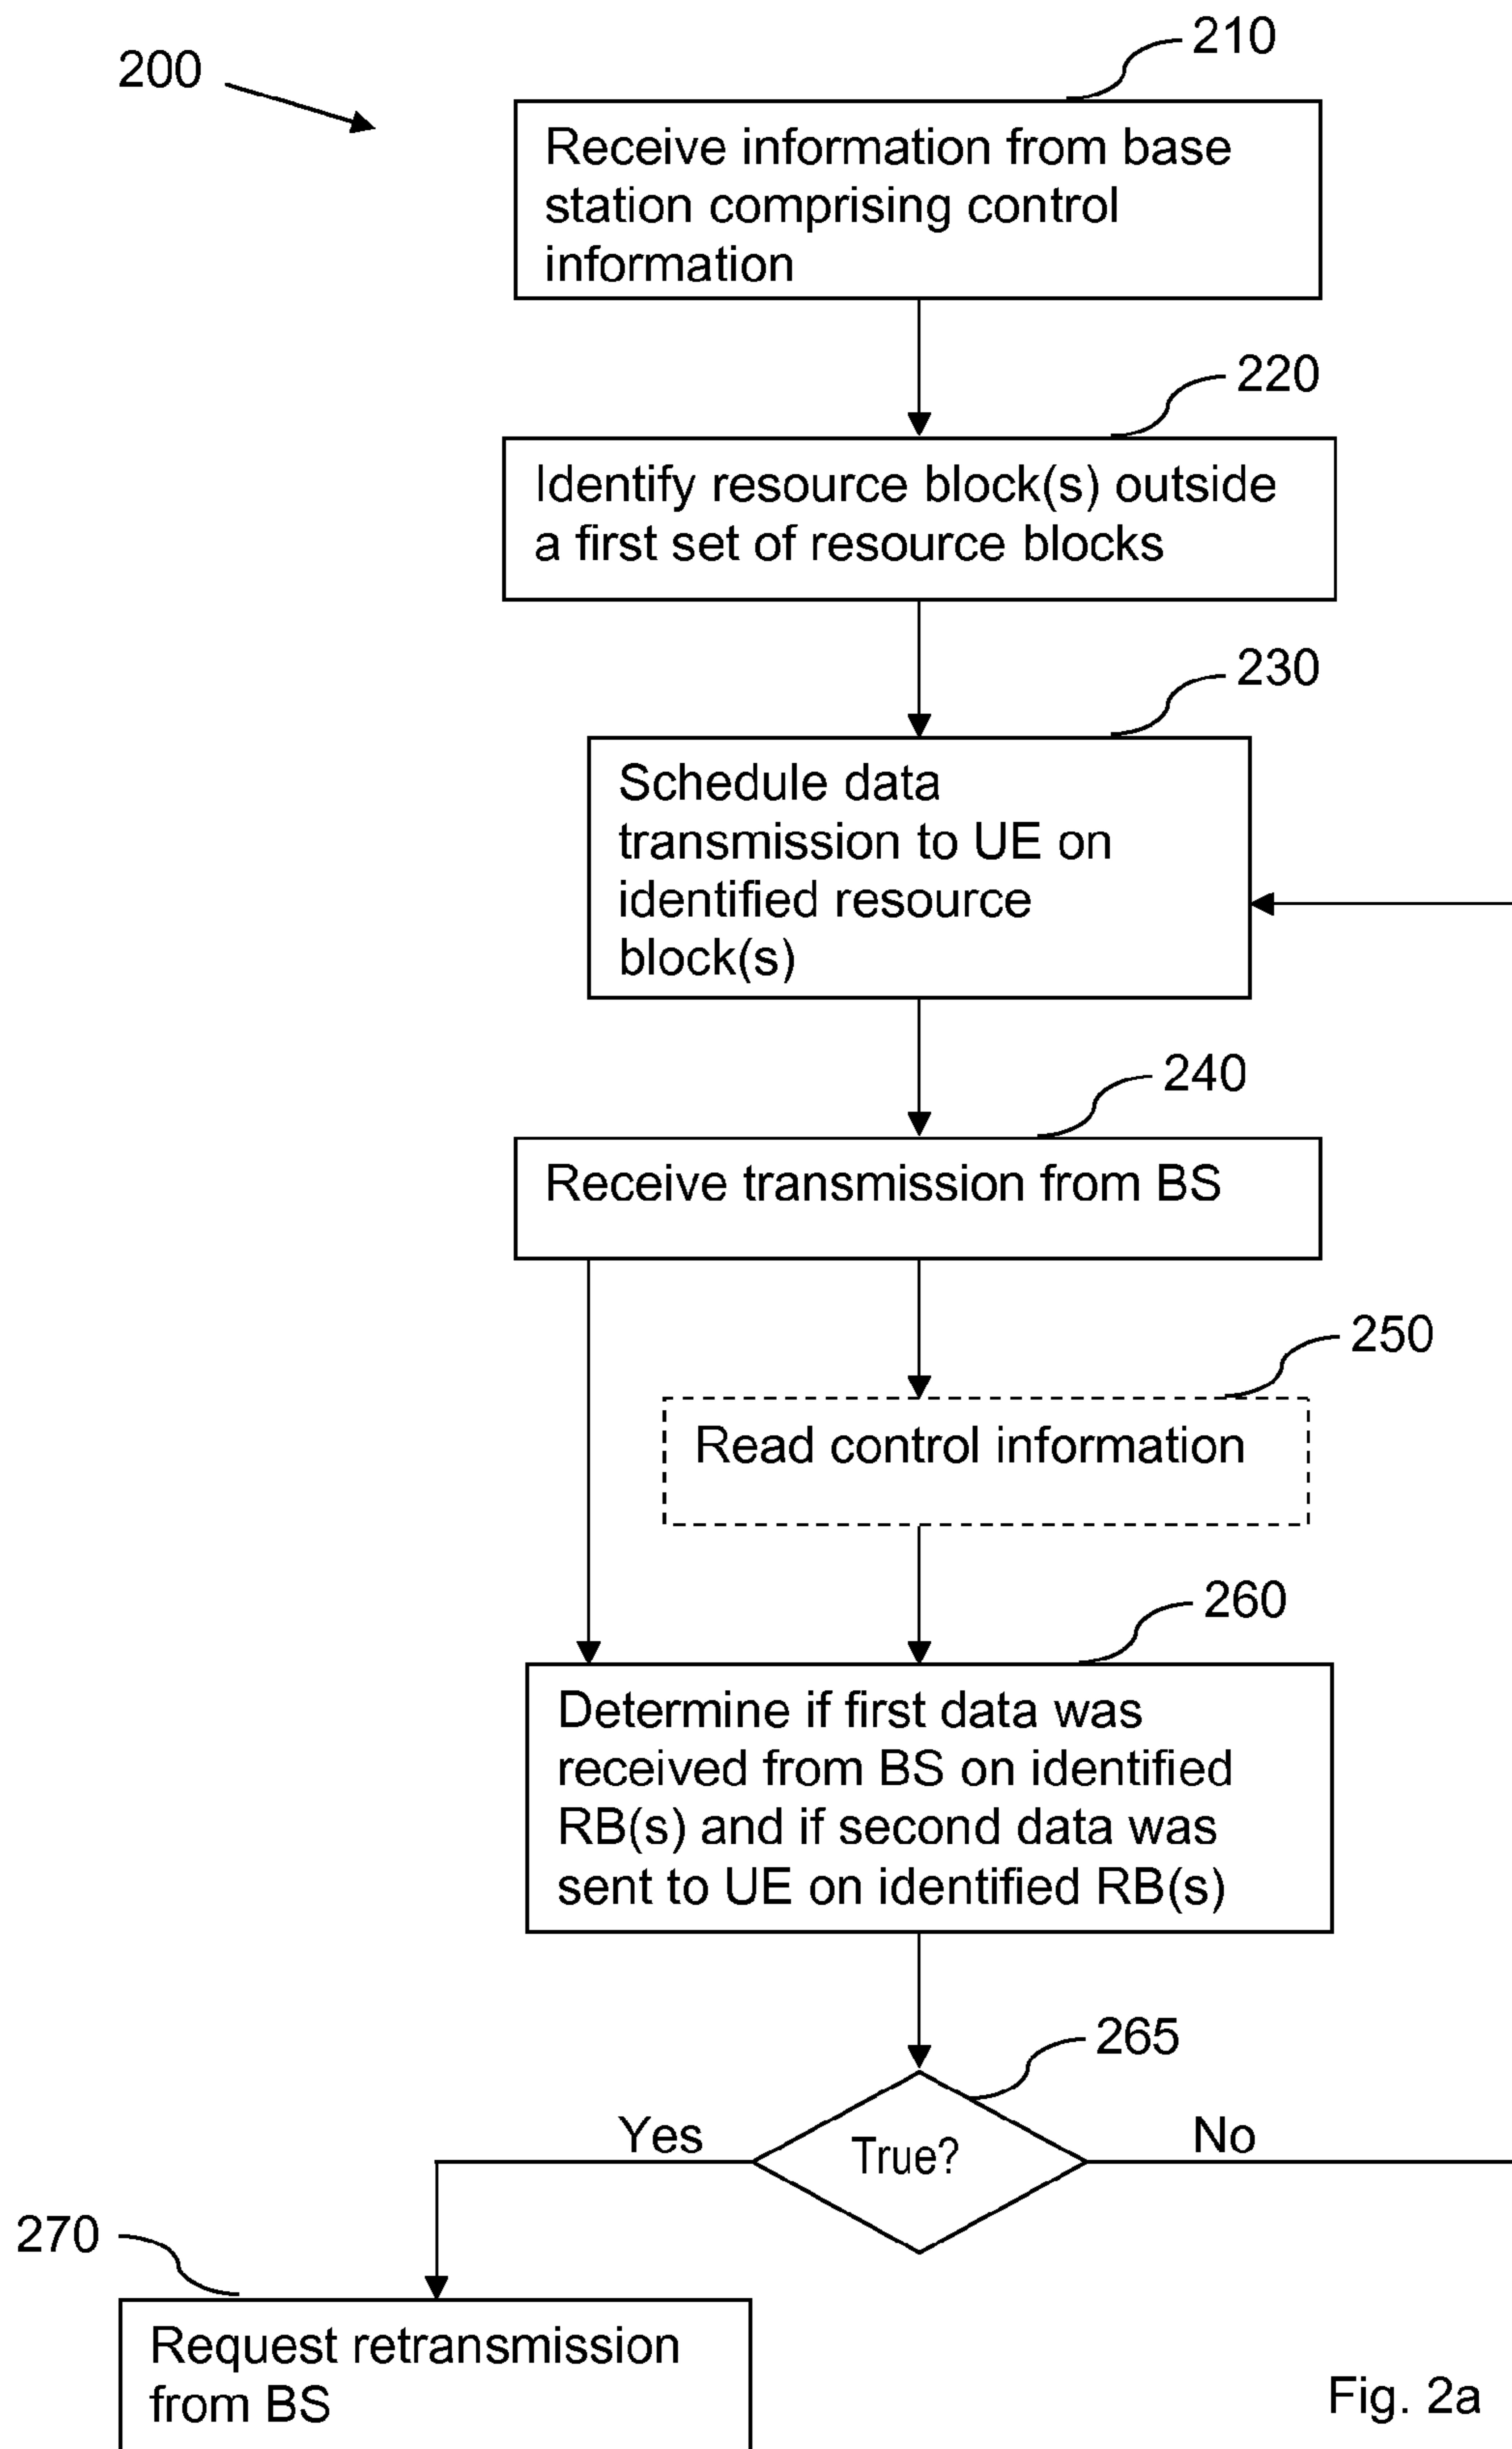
200

210

Receive information from base station comprising control information

220

Identify resource block(s) outside a first set of resource blocks

230

Schedule data transmission to UE on identified resource block(s)

240

Receive transmission from BS

250

Read control information

260

Determine if first data was received from BS on identified RB(s) and if second data was sent to UE on identified RB(s)

265

True?

Yes

No

270

Request retransmission from BS

Fig. 2a